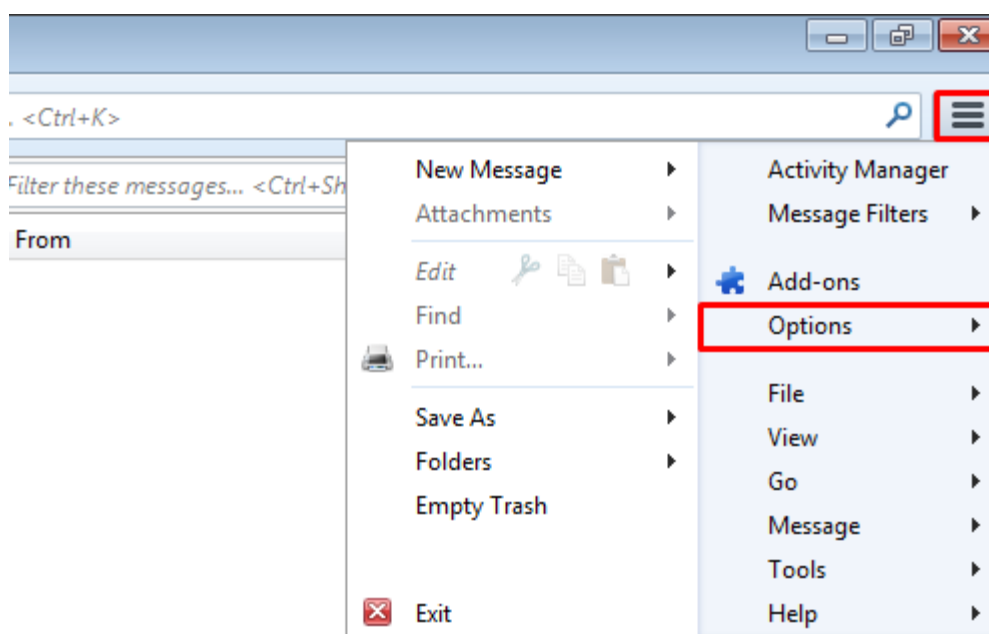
. <Ctrl+K>

Filter these messages... <Ctrl+Sh

From

New Message
Attachments
Edit
Find
Print...
Save As
Folders
Empty Trash
Exit

Activity Manager
Message Filters
Add-ons
Options
File
View
Go
Message
Tools
Help